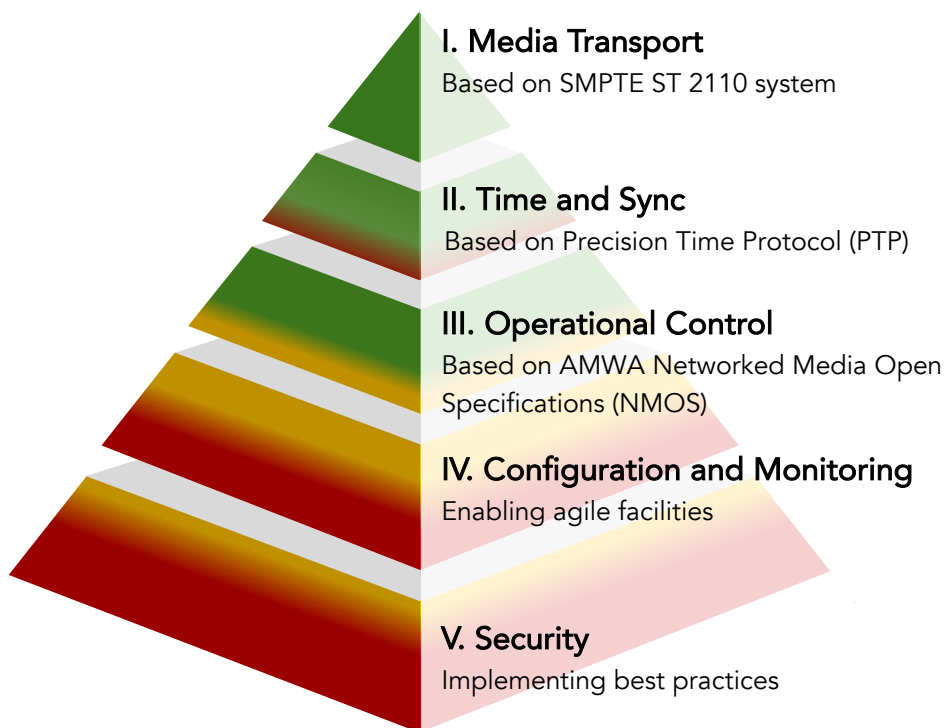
I. Media Transport
Based on SMPTE ST 2110 system

II. Time and Sync
Based on Precision Time Protocol (PTP)

III. Operational Control
Based on AMWA Networked Media Open Specifications (NMOS)

IV. Configuration and Monitoring
Enabling agile facilities

V. Security
Implementing best practices